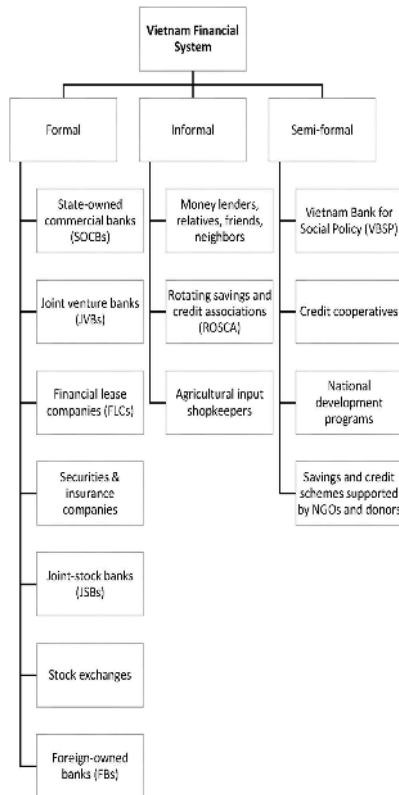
Vietnam Financial System

Formal

Informal

Semi-formal

State-owned commercial banks (SOCBs)

Joint venture banks (JVBs)

Financial lease companies (FLCs)

Securities & insurance companies

Joint-stock banks (JSBs)

Stock exchanges

Foreign-owned banks (FBs)

Money lenders, relatives, friends, neighbors

Rotating savings and credit associations (ROSCA)

Agricultural input shopkeepers

Vietnam Bank for Social Policy (VBSP)

Credit cooperatives

National development programs

Savings and credit schemes supported by NGOs and donors